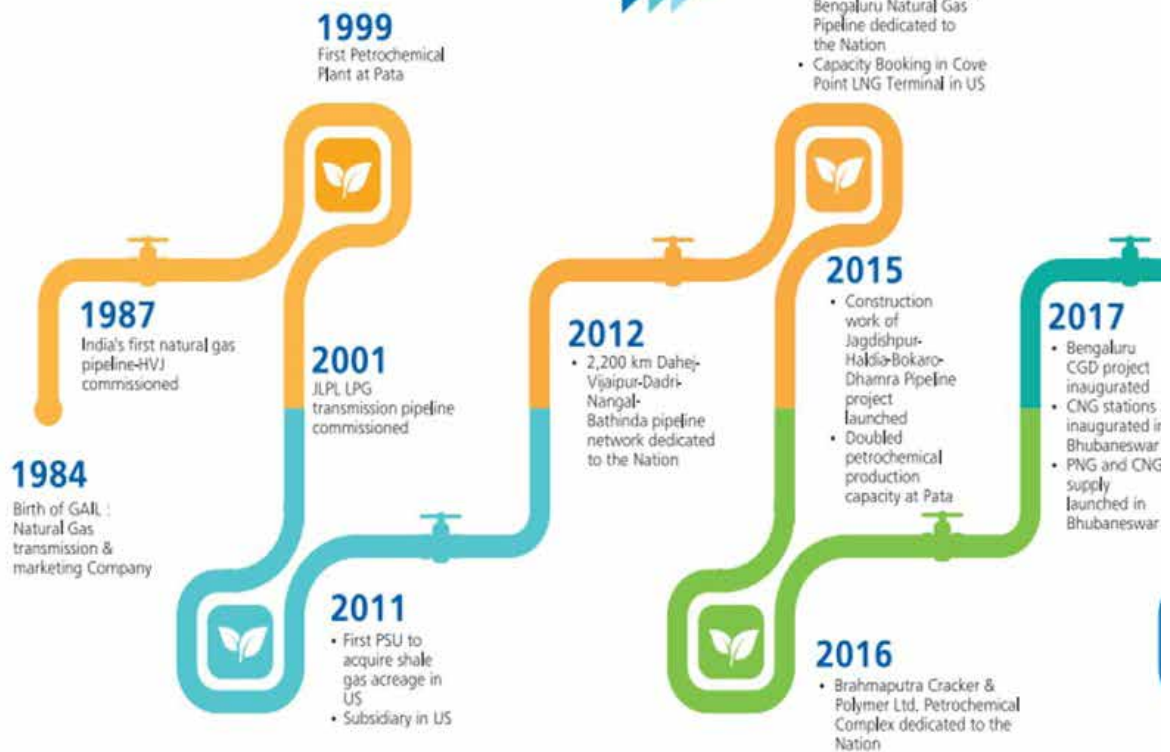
1984
Birth of GAIL : Natural Gas transmission & marketing Company

1987
India's first natural gas pipeline-HVJ commissioned

1999
First Petrochemical Plant at Pata

2001
JLPL LPG transmission pipeline commissioned

2011
• First PSU to acquire shale gas acreage in US
• Subsidiary in US

2012
• 2,200 km Dahej-Vijaipur-Dadri-Nangal-Bathinda pipeline network dedicated to the Nation

Bengaluru Natural Gas Pipeline dedicated to the Nation
• Capacity Booking in Cove Point LNG Terminal in US

2015
• Construction work of Jagdishpur-Haldia-Bokaro-Dhamra Pipeline project launched
• Doubled petrochemical production capacity at Pata

2016
• Brahmaputra Cracker & Polymer Ltd. Petrochemical Complex dedicated to the Nation

2017
• Bengaluru CGD project inaugurated
• CNG stations inaugurated in Bhubaneswar
• PNG and CNG supply launched in Bhubaneswar